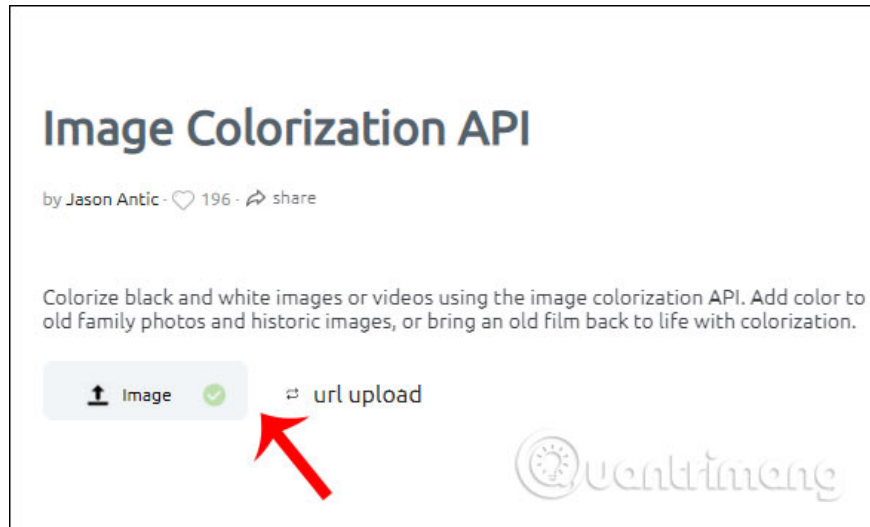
Image Colorization API

by Jason Antic · 196 · share

Colorize black and white images or videos using the image colorization API. Add color to old family photos and historic images, or bring an old film back to life with colorization.

Image

url upload

Quantrimang